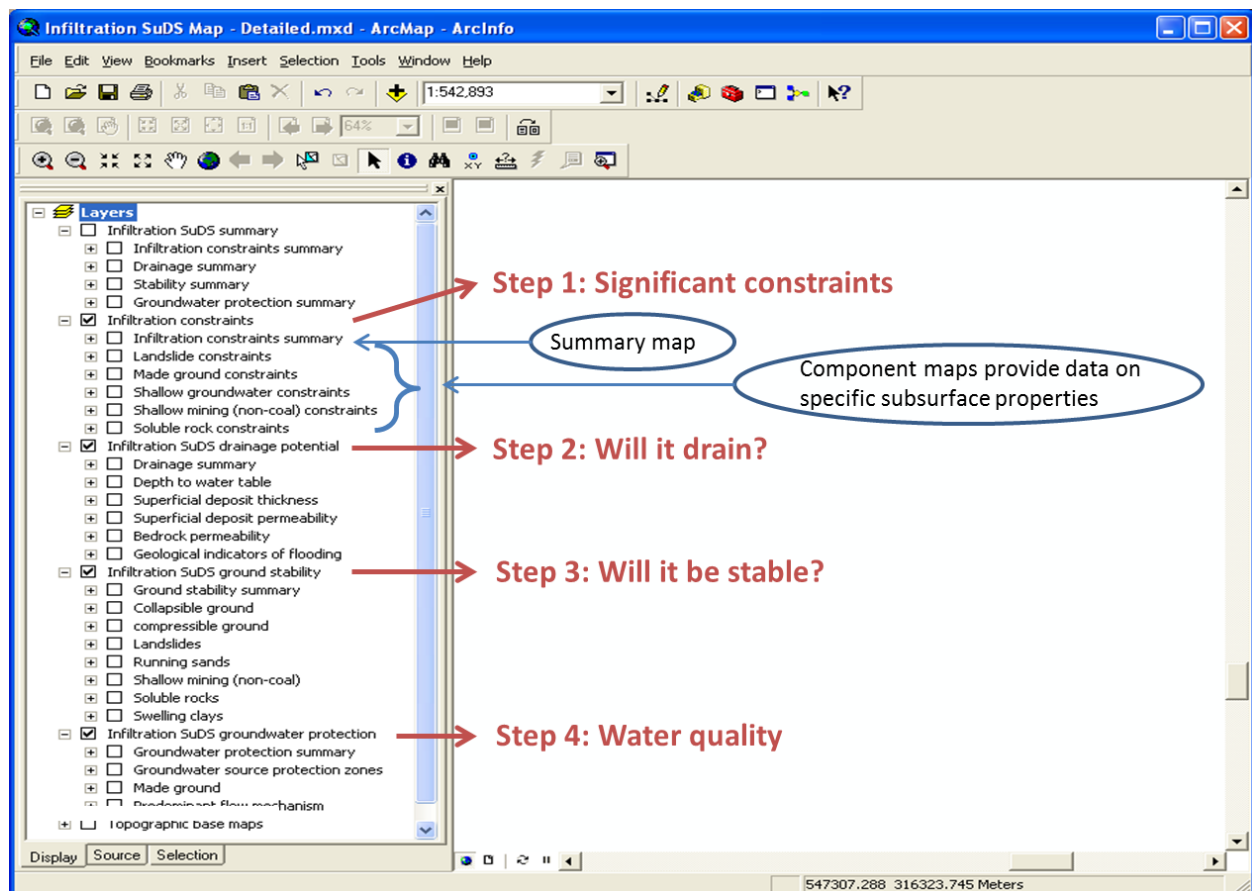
Infiltration SuDS Map - Detailed.mxd - ArcMap - ArcInfo

File Edit View Bookmarks Insert Selection Tools Window Help

1:542,893

64%

Layers
Infiltration SuDS summary
Infiltration constraints summary
Drainage summary
Stability summary
Groundwater protection summary
Infiltration constraints
Infiltration constraints summary
Landslide constraints
Made ground constraints
Shallow groundwater constraints
Shallow mining (non-coal) constraints
Soluble rock constraints
Infiltration SuDS drainage potential
Drainage summary
Depth to water table
Superficial deposit thickness
Superficial deposit permeability
Bedrock permeability
Geological indicators of flooding
Infiltration SuDS ground stability
Ground stability summary
Collapsible ground
compressible ground
Landslides
Running sands
Shallow mining (non-coal)
Soluble rocks
Swelling clays
Infiltration SuDS groundwater protection
Groundwater protection summary
Groundwater source protection zones
Made ground
Predominant flow mechanism
Topographic base maps

Display Source Selection

Step 1: Significant constraints

Summary map

Component maps provide data on specific subsurface properties

Step 2: Will it drain?

Step 3: Will it be stable?

Step 4: Water quality

547307.288 316323.745 Meters